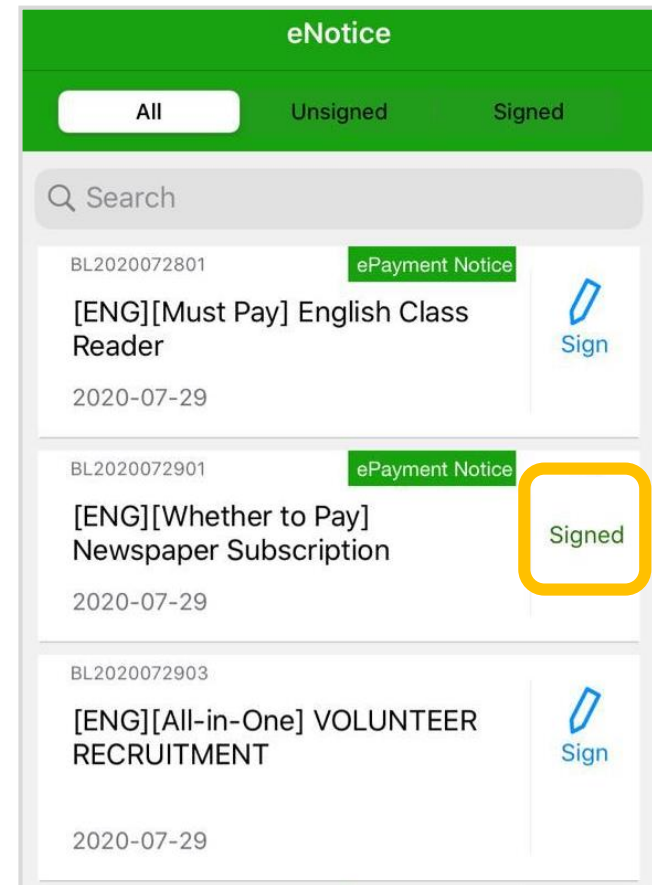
eNotice

All
Unsigned
Signed

Search

BL2020072801
ePayment Notice
[ENG][Must Pay] English Class Reader
2020-07-29
Sign

BL2020072901
ePayment Notice
[ENG][Whether to Pay] Newspaper Subscription
2020-07-29
Signed

BL2020072903
[ENG][All-in-One] VOLUNTEER RECRUITMENT
2020-07-29
Sign